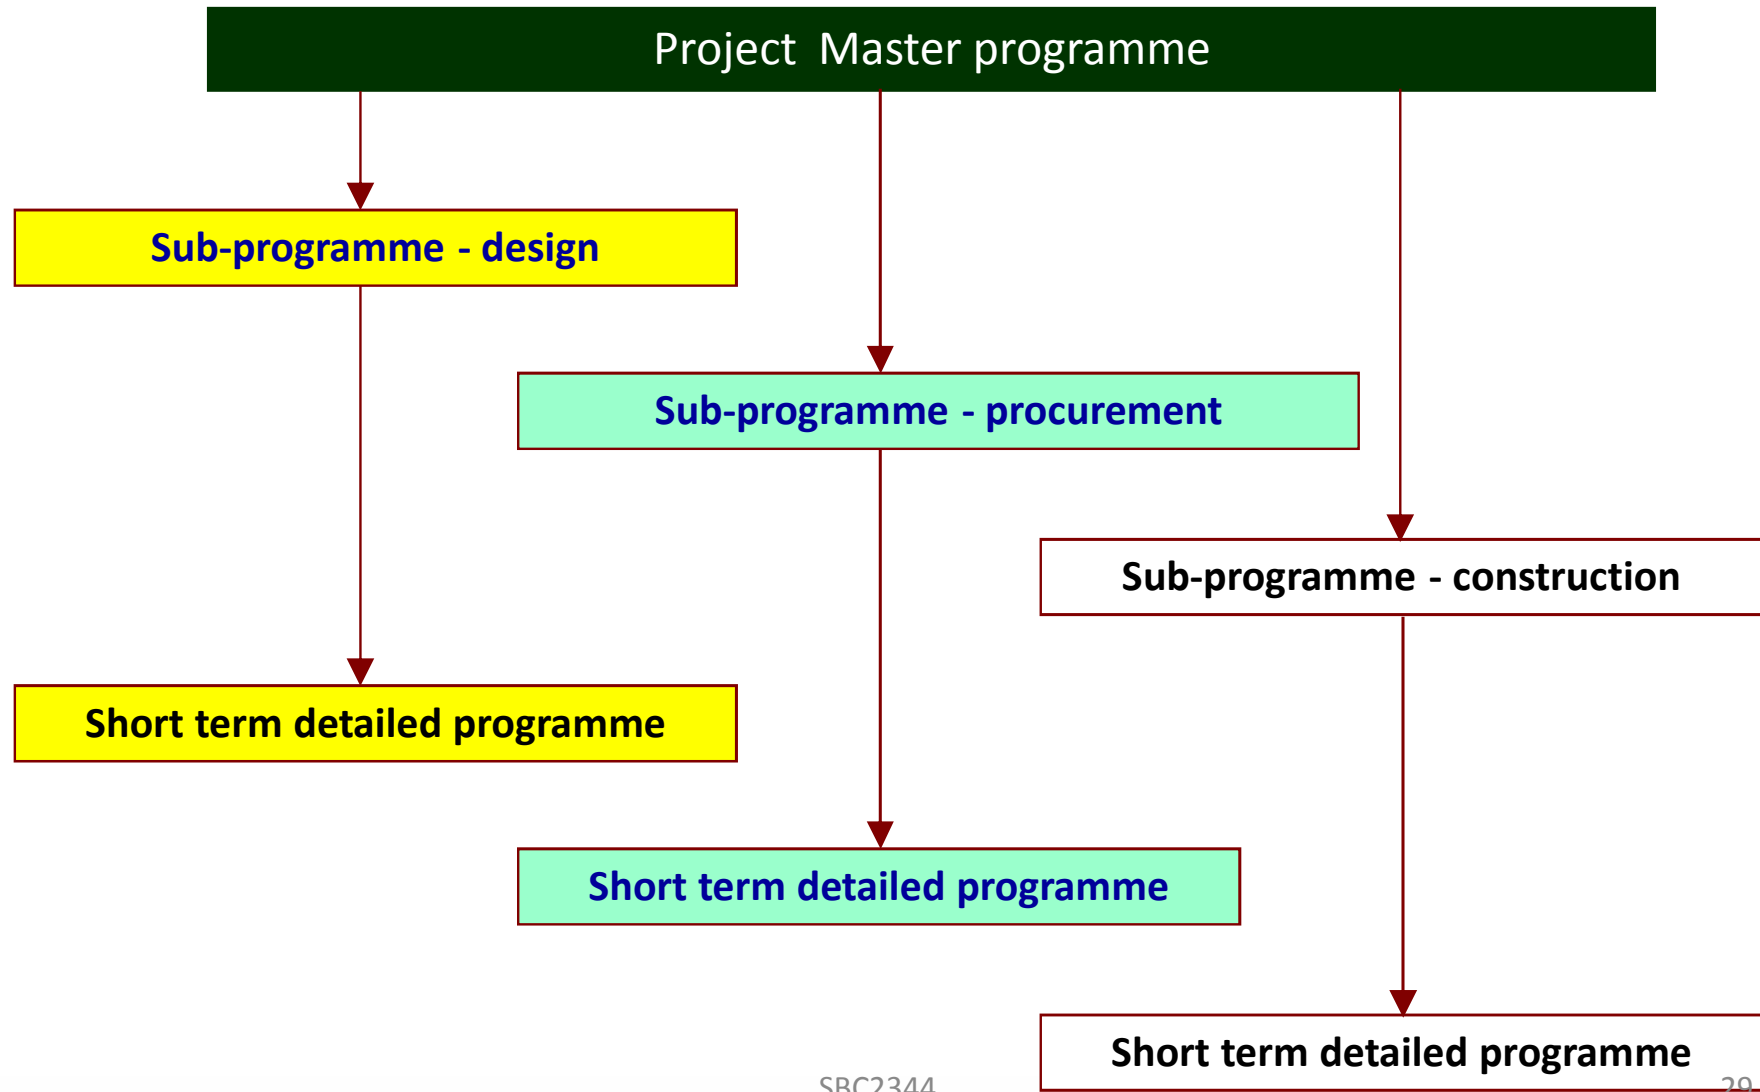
Project Master programme

Sub-programme - design

Sub-programme - procurement

Sub-programme - construction

Short term detailed programme

Short term detailed programme

Short term detailed programme

SBC2344

29